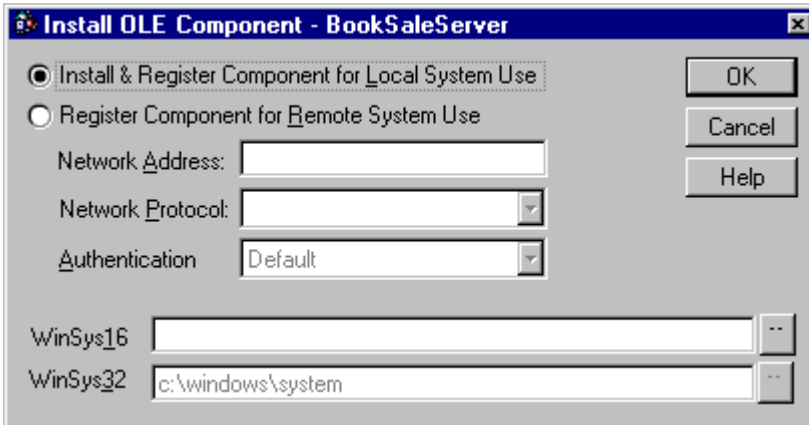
Install OLE Component - BookSaleServer

Install & Register Component for Local System Use

Register Component for Remote System Use

Network Address:

Network Protocol:

Authentication Default

OK

Cancel

Help

WinSys16 ..

WinSys32 c:\windows\system ..